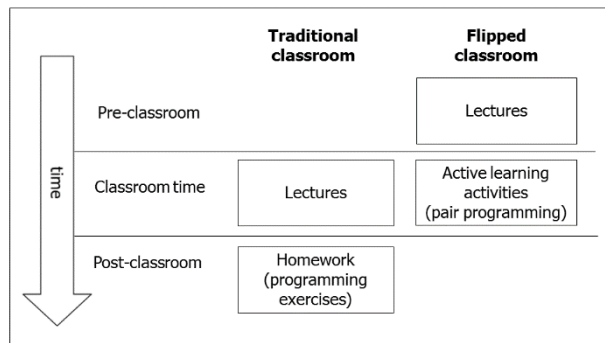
|  | **Traditional classroom** | **Flipped classroom** |
|---|---|---|
| Pre-classroom |  | Lectures |
| Classroom time | Lectures | Active learning activities (pair programming) |
| Post-classroom | Homework (programming exercises) |  |

time